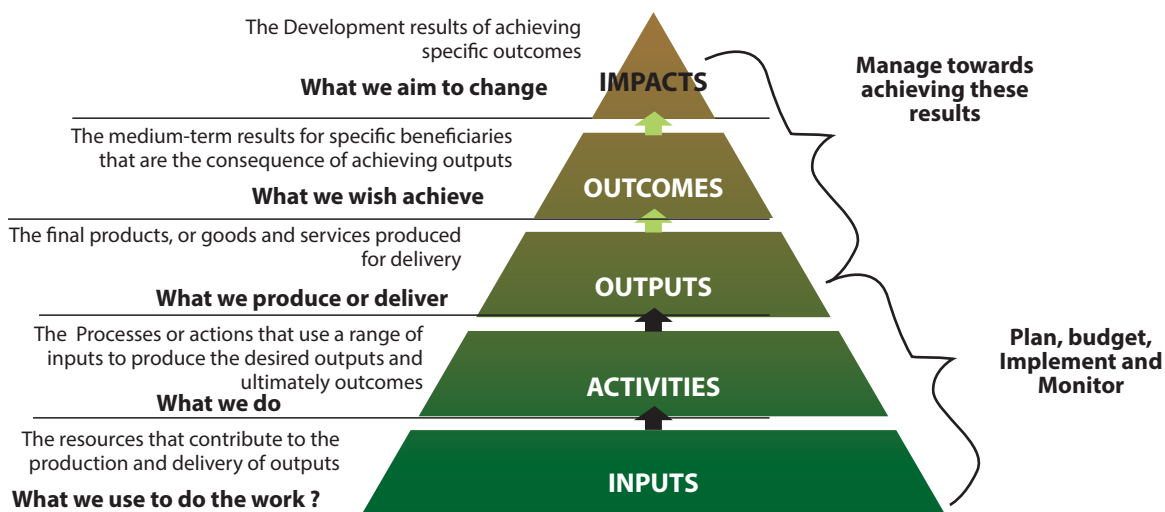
The Development results of achieving specific outcomes

What we aim to change

IMPACTS

The medium-term results for specific beneficiaries that are the consequence of achieving outputs

What we wish achieve

OUTCOMES

The final products, or goods and services produced for delivery

What we produce or deliver

OUTPUTS

The Processes or actions that use a range of inputs to produce the desired outputs and ultimately outcomes

What we do

ACTIVITIES

The resources that contribute to the production and delivery of outputs

What we use to do the work ?

INPUTS

Manage towards achieving these results

Plan, budget, Implement and Monitor